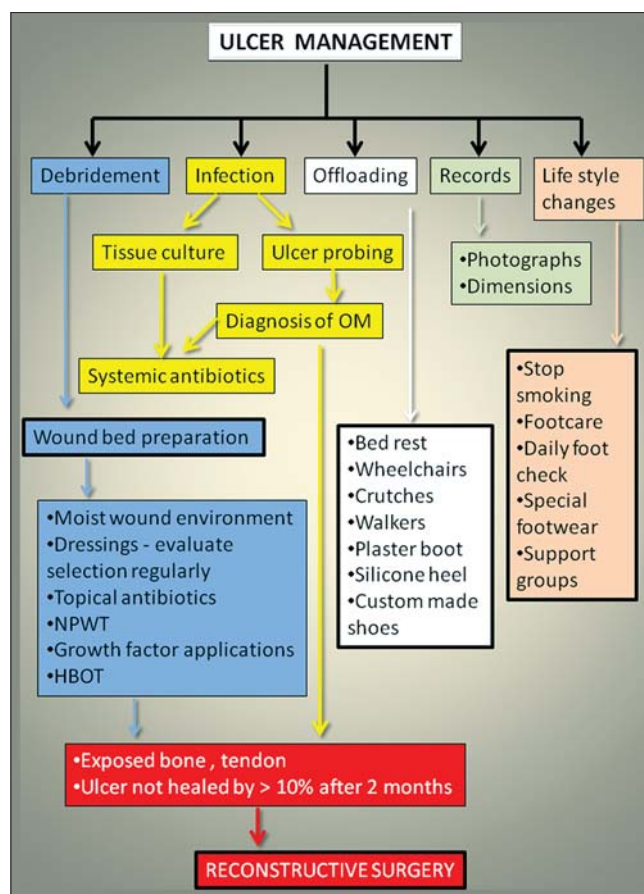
ULCER MANAGEMENT

Debridement

Infection

Offloading

Records

Life style changes

Tissue culture

Ulcer probing

Diagnosis of OM

Systemic antibiotics

•Photographs
•Dimensions

Wound bed preparation

•Bed rest
•Wheelchairs
•Crutches
•Walkers
•Plaster boot
•Silicone heel
•Custom made shoes

•Stop smoking
•Footcare
•Daily foot check
•Special footwear
•Support groups

•Moist wound environment
•Dressings - evaluate selection regularly
•Topical antibiotics
•NPWT
•Growth factor applications
•HBOT

•Exposed bone , tendon
•Ulcer not healed by > 10% after 2 months

RECONSTRUCTIVE SURGERY